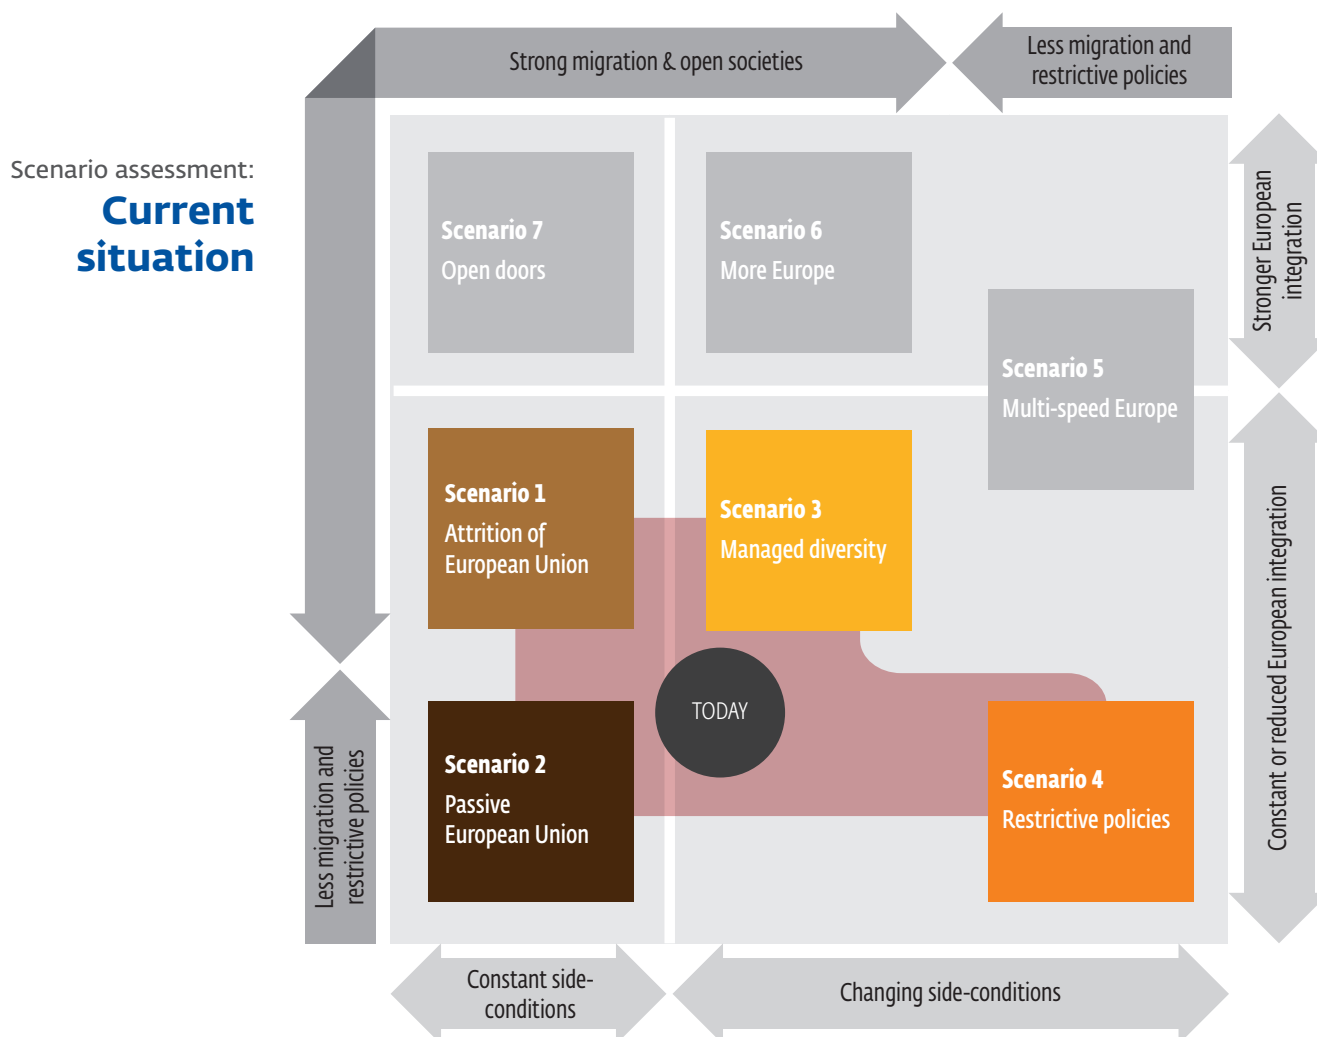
Scenario assessment:
Current situation

Strong migration & open societies

Less migration and restrictive policies

Stronger European integration

Scenario 7
Open doors

Scenario 6
More Europe

Scenario 5
Multi-speed Europe

Scenario 1
Attrition of European Union

Scenario 3
Managed diversity

TODAY

Scenario 2
Passive European Union

Scenario 4
Restrictive policies

Constant or reduced European integration

Less migration and restrictive policies

Constant side-conditions

Changing side-conditions